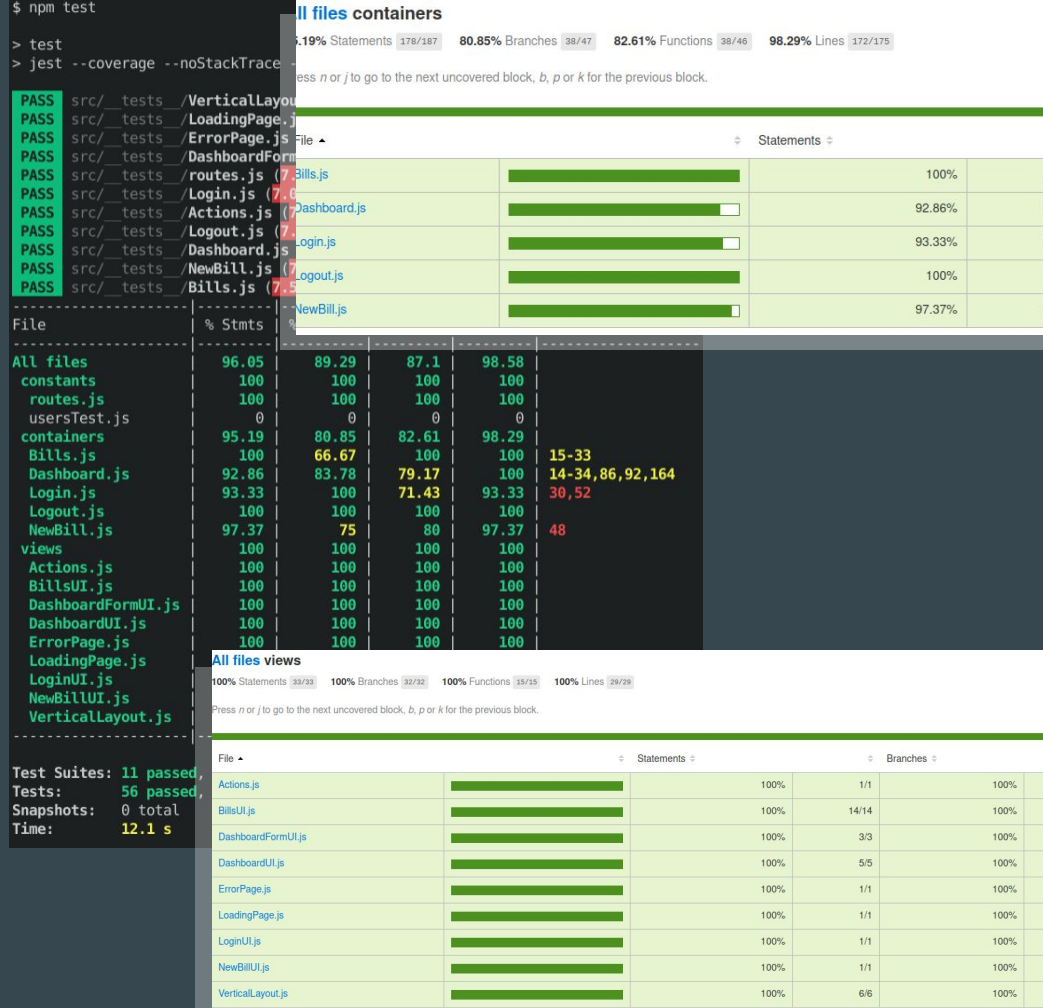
$ npm test

> test
> jest --coverage --noStackTrace

PASS src/__tests__/VerticalLayout
PASS src/__tests__/LoadingPage.j
PASS src/__tests__/ErrorPage.js
PASS src/__tests__/DashboardForm
PASS src/__tests__/routes.js (7.
PASS src/__tests__/Login.js (7.0
PASS src/__tests__/Actions.js (7
PASS src/__tests__/Logout.js (7.
PASS src/__tests__/Dashboard.js
PASS src/__tests__/NewBill.js (7
PASS src/__tests__/Bills.js (7.5

| File | % Stmts | | | | |
|---|---|---|---|---|---|
| All files | 96.05 | 89.29 | 87.1 | 98.58 | |
| constants | 100 | 100 | 100 | 100 | |
| routes.js | 100 | 100 | 100 | 100 | |
| usersTest.js | 0 | 0 | 0 | 0 | |
| containers | 95.19 | 80.85 | 82.61 | 98.29 | |
| Bills.js | 100 | 66.67 | 100 | 100 | 15-33 |
| Dashboard.js | 92.86 | 83.78 | 79.17 | 100 | 14-34,86,92,164 |
| Login.js | 93.33 | 100 | 71.43 | 93.33 | 30,52 |
| Logout.js | 100 | 100 | 100 | 100 | |
| NewBill.js | 97.37 | 75 | 80 | 97.37 | 48 |
| views | 100 | 100 | 100 | 100 | |
| Actions.js | 100 | 100 | 100 | 100 | |
| BillsUI.js | 100 | 100 | 100 | 100 | |
| DashboardFormUI.js | 100 | 100 | 100 | 100 | |
| DashboardUI.js | 100 | 100 | 100 | 100 | |
| ErrorPage.js | 100 | 100 | 100 | 100 | |
| LoadingPage.js | | | | | |
| LoginUI.js | | | | | |
| NewBillUI.js | | | | | |
| VerticalLayout.js | | | | | |

Test Suites: 11 passed,
Tests: 56 passed,
Snapshots: 0 total
Time: 12.1 s

All files containers

5.19% Statements 178/187 80.85% Branches 38/47 82.61% Functions 38/46 98.29% Lines 172/175

ess n or j to go to the next uncovered block, b, p or k for the previous block.

| File ▲ | ⇕ | Statements ⇕ |
|---|---|---|
| Bills.js | | 100% |
| Dashboard.js | | 92.86% |
| Login.js | | 93.33% |
| Logout.js | | 100% |
| NewBill.js | | 97.37% |

All files views

100% Statements 33/33 100% Branches 32/32 100% Functions 15/15 100% Lines 29/29

Press n or j to go to the next uncovered block, b, p or k for the previous block.

| File ▲ | ⇕ | Statements ⇕ | ⇕ | Branches ⇕ |
|---|---|---|---|---|
| Actions.js | | 100% | 1/1 | 100% |
| BillsUI.js | | 100% | 14/14 | 100% |
| DashboardFormUI.js | | 100% | 3/3 | 100% |
| DashboardUI.js | | 100% | 5/5 | 100% |
| ErrorPage.js | | 100% | 1/1 | 100% |
| LoadingPage.js | | 100% | 1/1 | 100% |
| LoginUI.js | | 100% | 1/1 | 100% |
| NewBillUI.js | | 100% | 1/1 | 100% |
| VerticalLayout.js | | 100% | 6/6 | 100% |